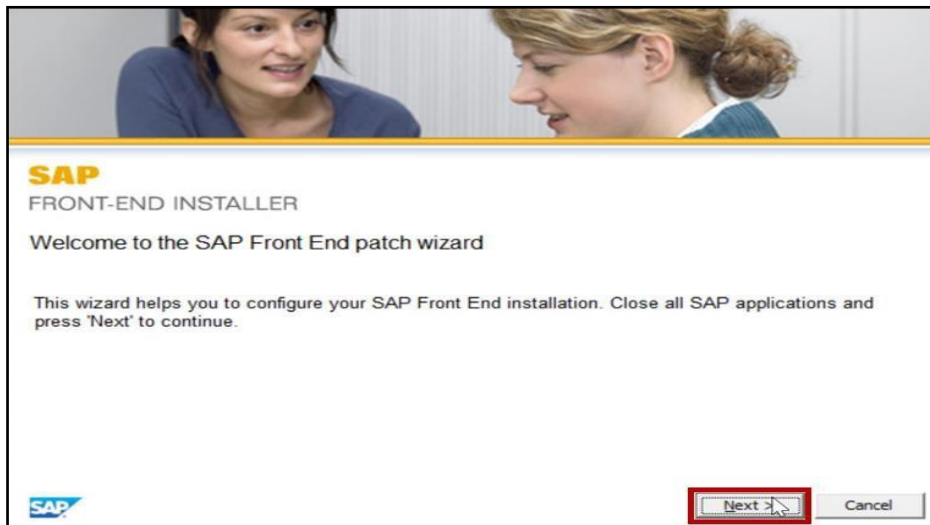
SAP
FRONT-END INSTALLER

Welcome to the SAP Front End patch wizard

This wizard helps you to configure your SAP Front End installation. Close all SAP applications and press 'Next' to continue.

SAP

Next >

Cancel